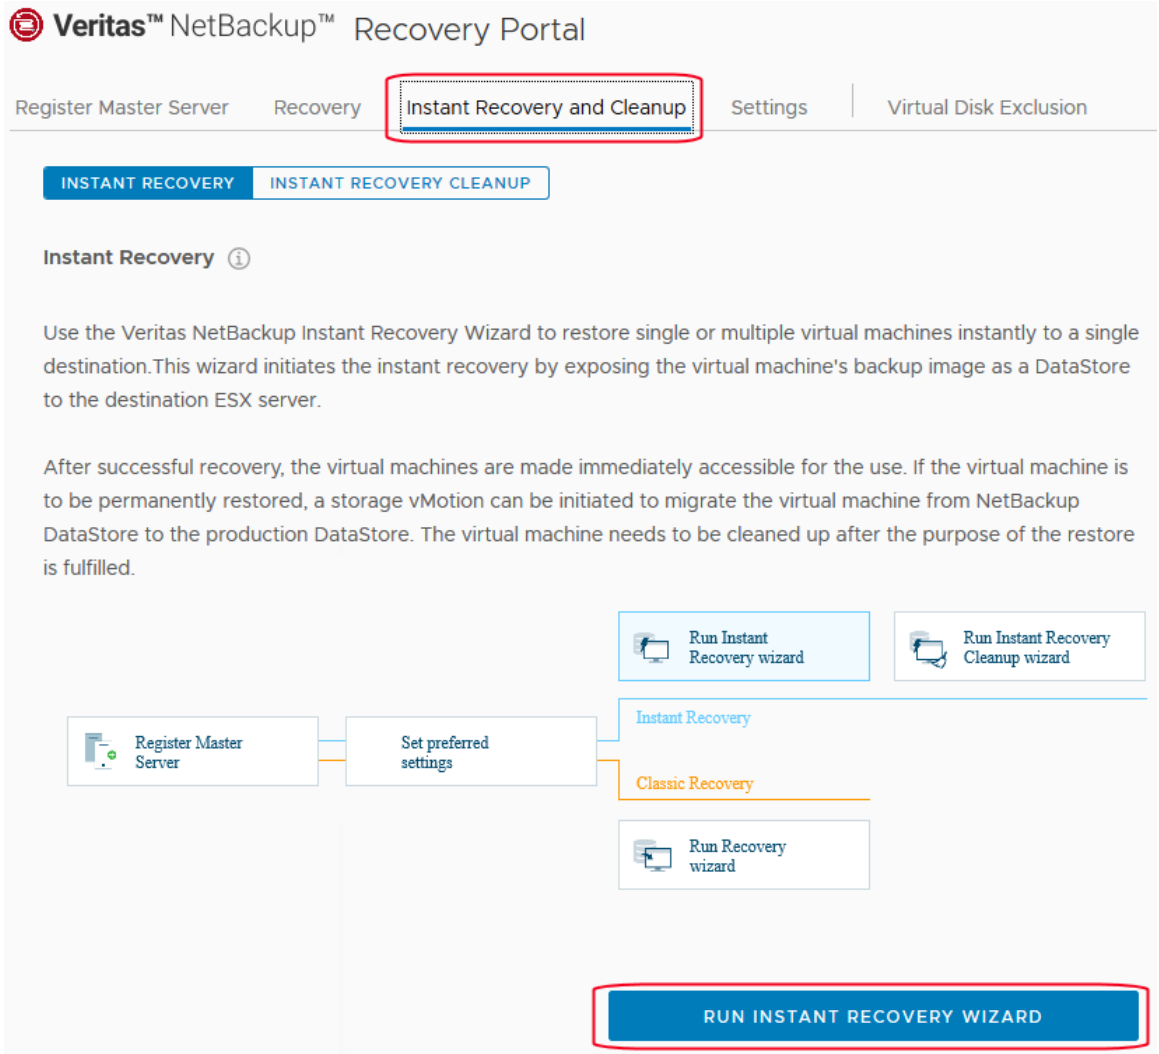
Veritas™ NetBackup™ Recovery Portal

Register Master Server Recovery Instant Recovery and Cleanup Settings Virtual Disk Exclusion

INSTANT RECOVERY INSTANT RECOVERY CLEANUP

Instant Recovery

Use the Veritas NetBackup Instant Recovery Wizard to restore single or multiple virtual machines instantly to a single destination.This wizard initiates the instant recovery by exposing the virtual machine's backup image as a DataStore to the destination ESX server.

After successful recovery, the virtual machines are made immediately accessible for the use. If the virtual machine is to be permanently restored, a storage vMotion can be initiated to migrate the virtual machine from NetBackup DataStore to the production DataStore. The virtual machine needs to be cleaned up after the purpose of the restore is fulfilled.

Run Instant Recovery wizard

Run Instant Recovery Cleanup wizard

Register Master Server

Set preferred settings

Instant Recovery

Classic Recovery

Run Recovery wizard

RUN INSTANT RECOVERY WIZARD